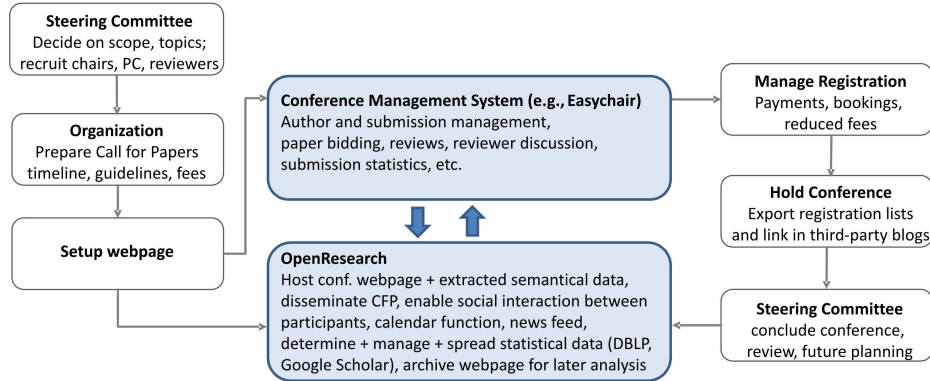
Steering Committee
Decide on scope, topics; recruit chairs, PC, reviewers

Organization
Prepare Call for Papers timeline, guidelines, fees

Setup webpage

Conference Management System (e.g., Easychair)
Author and submission management, paper bidding, reviews, reviewer discussion, submission statistics, etc.

OpenResearch
Host conf. webpage + extracted semantical data, disseminate CFP, enable social interaction between participants, calendar function, news feed, determine + manage + spread statistical data (DBLP, Google Scholar), archive webpage for later analysis

Manage Registration
Payments, bookings, reduced fees

Hold Conference
Export registration lists and link in third-party blogs

Steering Committee
conclude conference, review, future planning